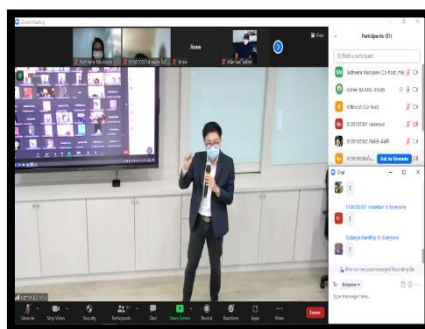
Zoom Meeting

Jiraw

View

Participants (51)

Find a participant

Ask to Unmute

Chat

to Everyone

to Everyone

Who can see your messages? Recording On

To: Everyone

Type message here...

Unmute

Stop Video

Security

Participants 51

Chat

Share Screen

Record

Reactions

Apps

More

Leave